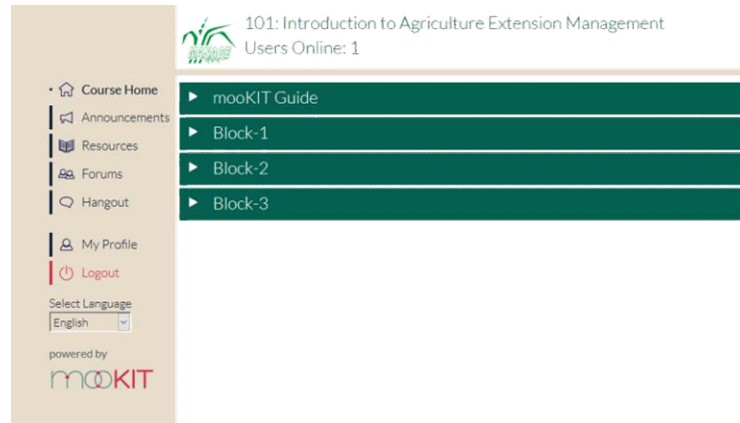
MANAGE

101: Introduction to Agriculture Extension Management
Users Online: 1

Course Home
Announcements
Resources
Forums
Hangout
My Profile
Logout

Select Language
English

powered by
mooKIT

mooKIT Guide
Block-1
Block-2
Block-3